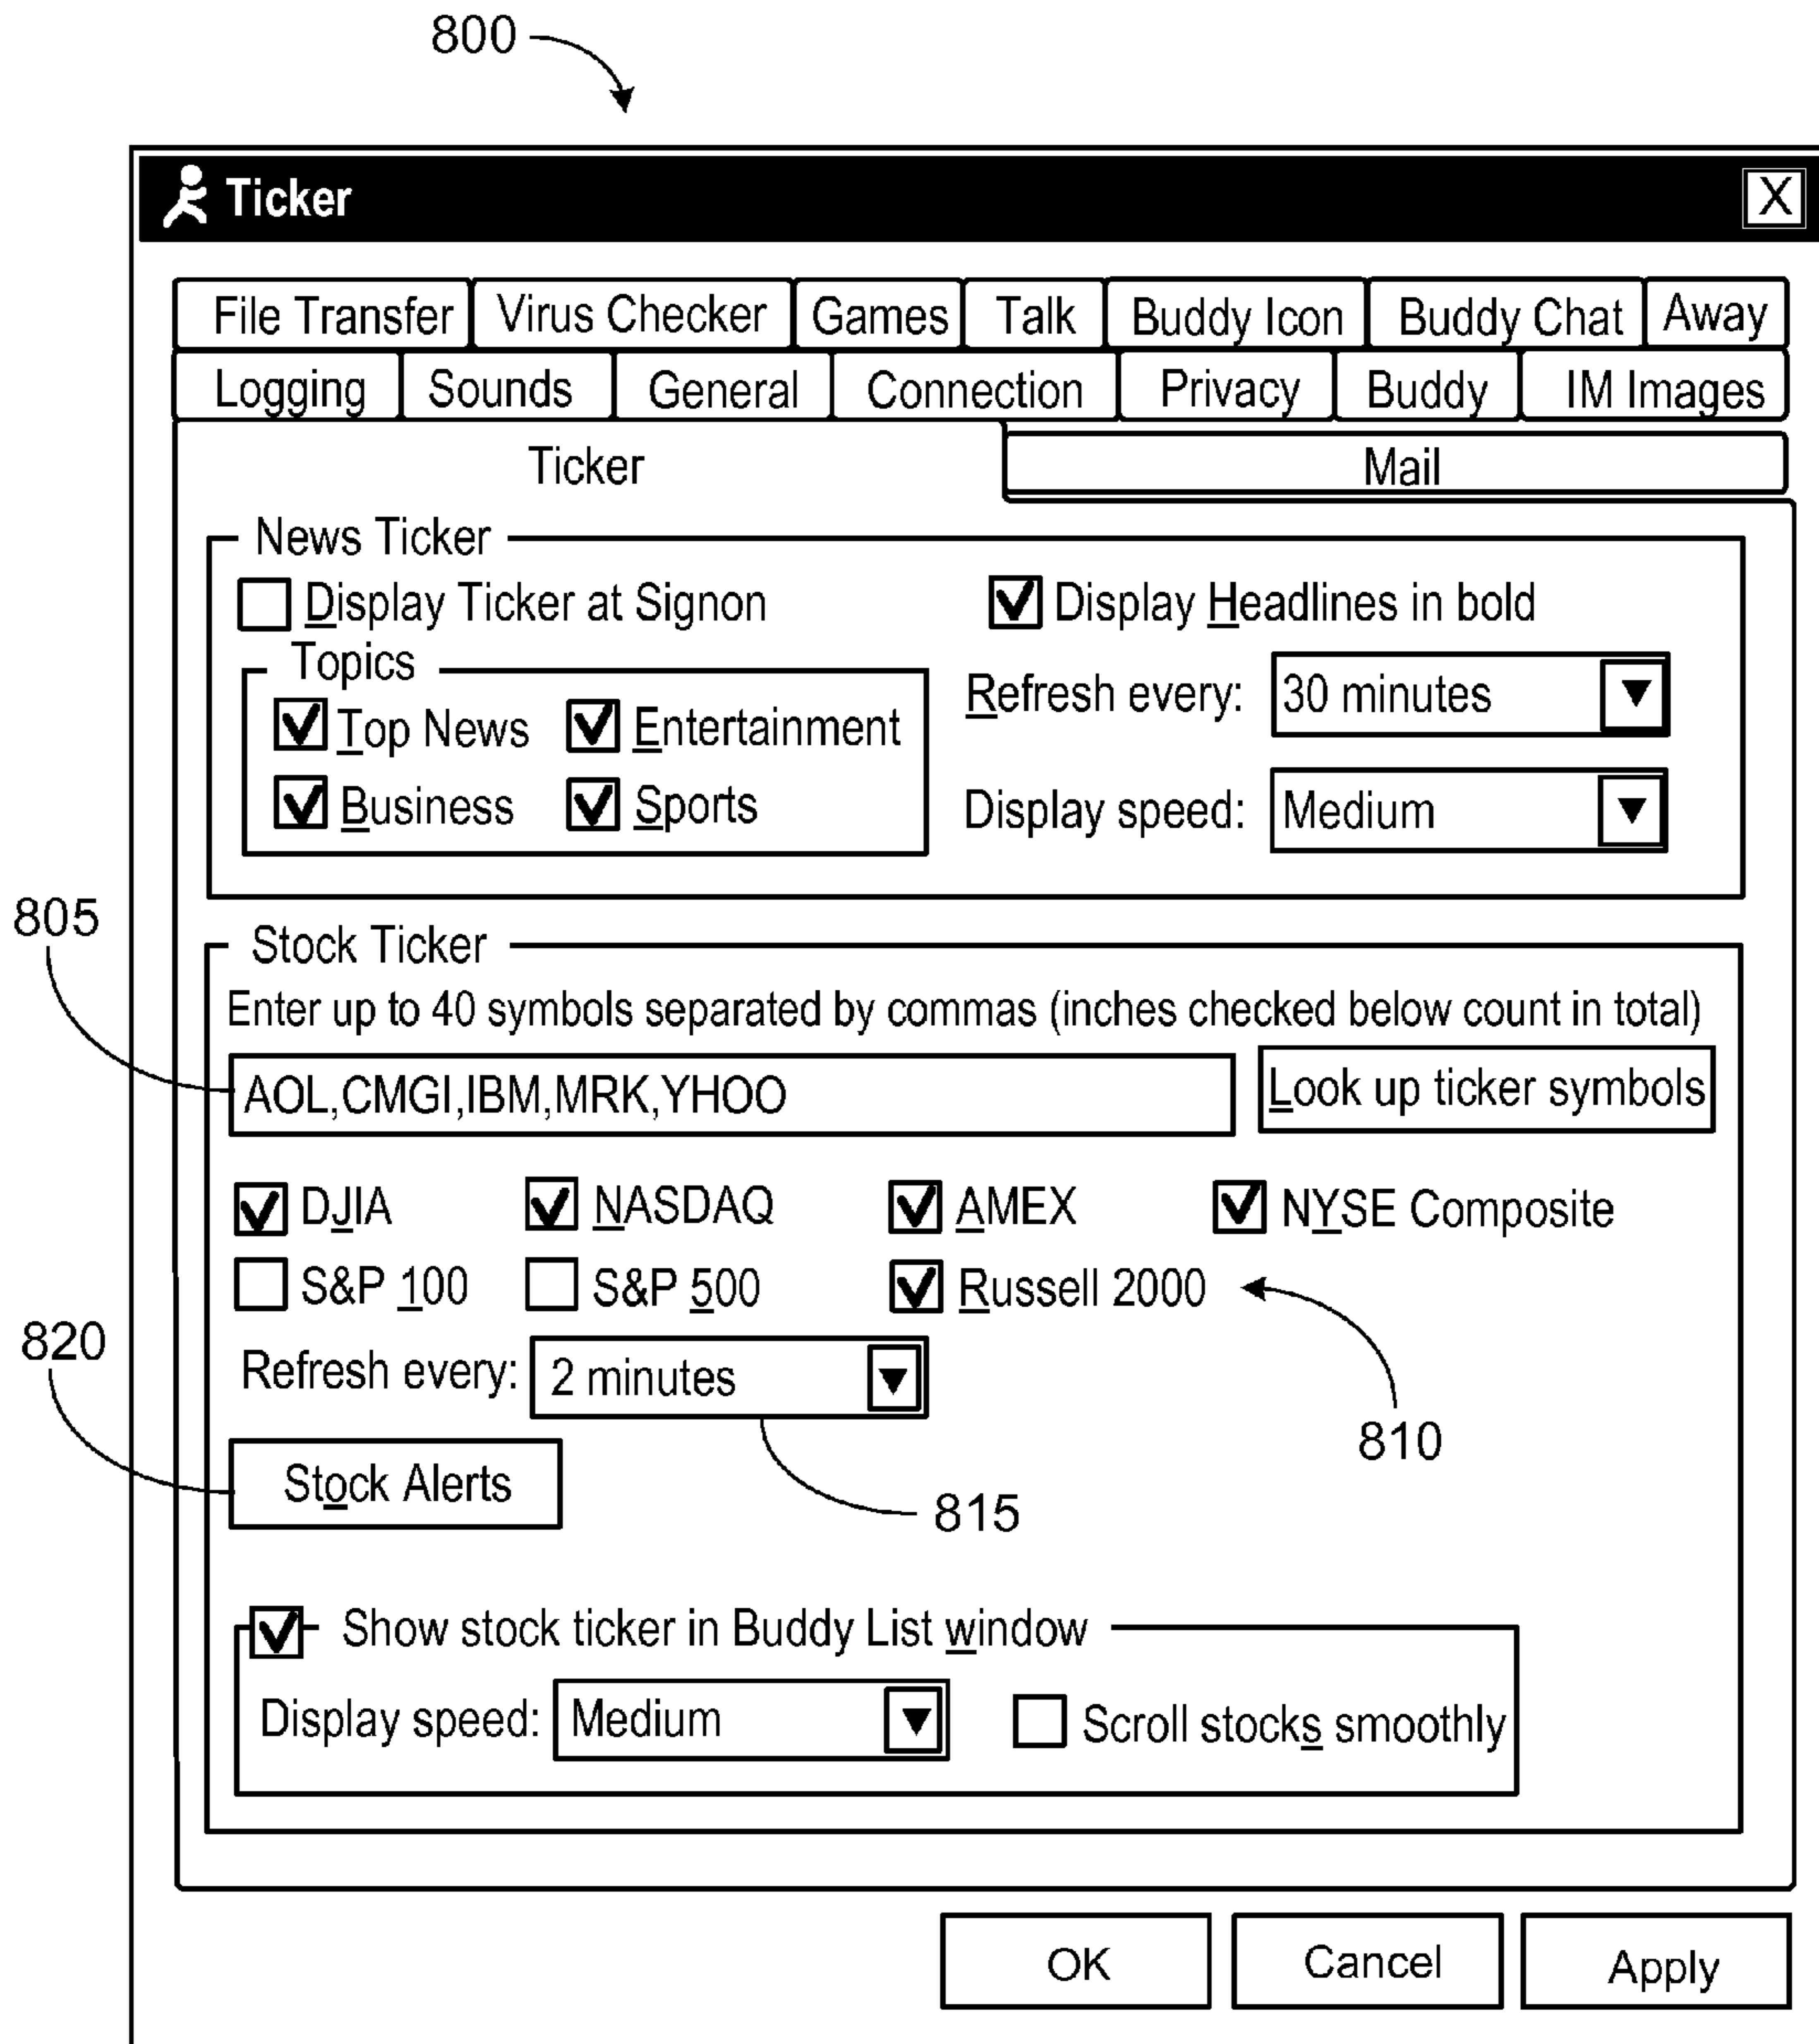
800

Ticker

X

File Transfer | Virus Checker | Games | Talk | Buddy Icon | Buddy Chat | Away

Logging | Sounds | General | Connection | Privacy | Buddy | IM Images

Ticker | Mail

News Ticker

Display Ticker at Signon

Display Headlines in bold

Topics

Top News

Entertainment

Business

Sports

Refresh every: 30 minutes

Display speed: Medium

805

Stock Ticker

Enter up to 40 symbols separated by commas (inches checked below count in total)

AOL,CMGI,IBM,MRK,YHOO

Look up ticker symbols

DJIA

NASDAQ

AMEX

NYSE Composite

S&P 100

S&P 500

Russell 2000

820

Refresh every: 2 minutes

810

Stock Alerts

815

Show stock ticker in Buddy List window

Display speed: Medium

Scroll stocks smoothly

OK

Cancel

Apply